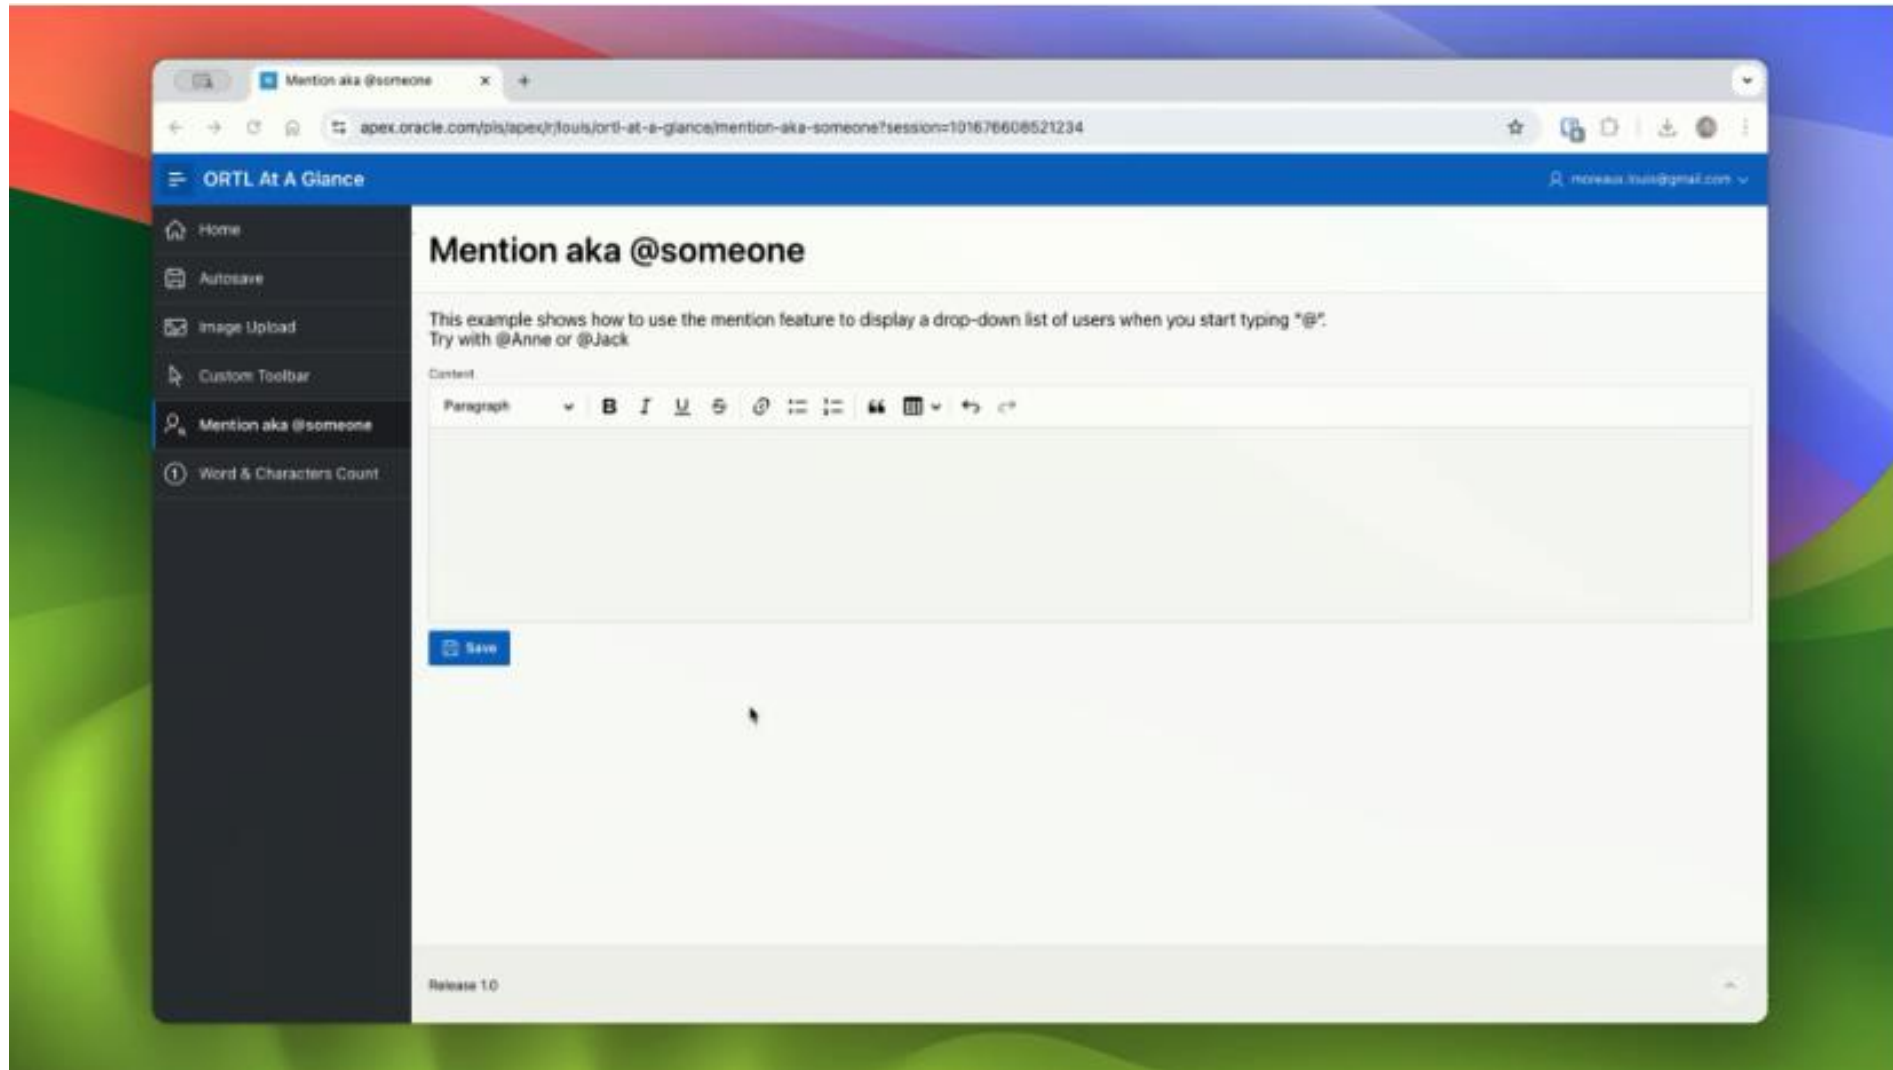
Mention aka @someone

apex.oracle.com/pls/apex/r/louis/ortl-at-a-glance/mention-aka-someone?session=101676608521234

ORTL At A Glance

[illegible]

Home

Autosave

Image Upload

Custom Toolbar

Mention aka @someone

Word & Characters Count

Mention aka @someone

This example shows how to use the mention feature to display a drop-down list of users when you start typing "@".
Try with @Anne or @Jack

Content

Paragraph

Save

Release 1.0